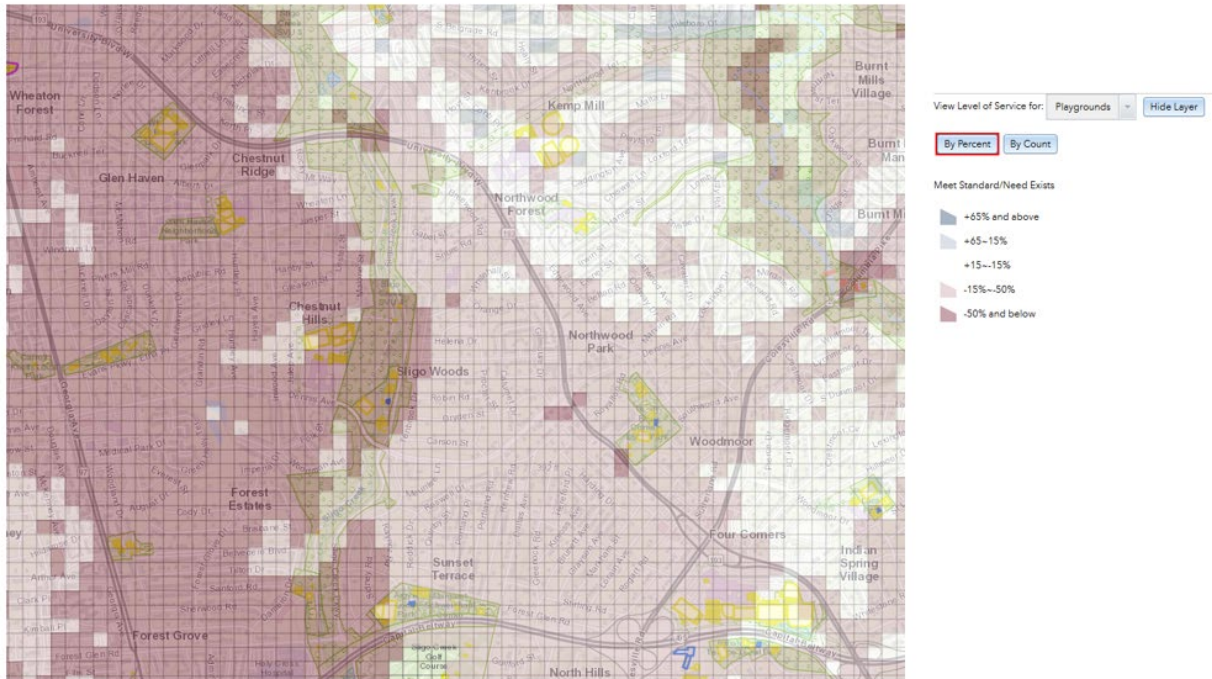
Wheaton Forest
Glen Haven
Chestnut Ridge
Kemp Mill
Burnt Mills Village
Northwood Forest
Chestnut Hills
Sligo Woods
Northwood Park
Woodmoor
Forest Estates
Four Corners
Sunset Terrace
Indian Spring Village
Forest Grove
North Hills
University Blvd
Colesville Rd
Georgia Ave
Capital Beltway

View Level of Service for: Playgrounds
Hide Layer
By Percent
By Count
Meet Standard/Need Exists
+65% and above
+65~15%
+15~-15%
-15%~-50%
-50% and below